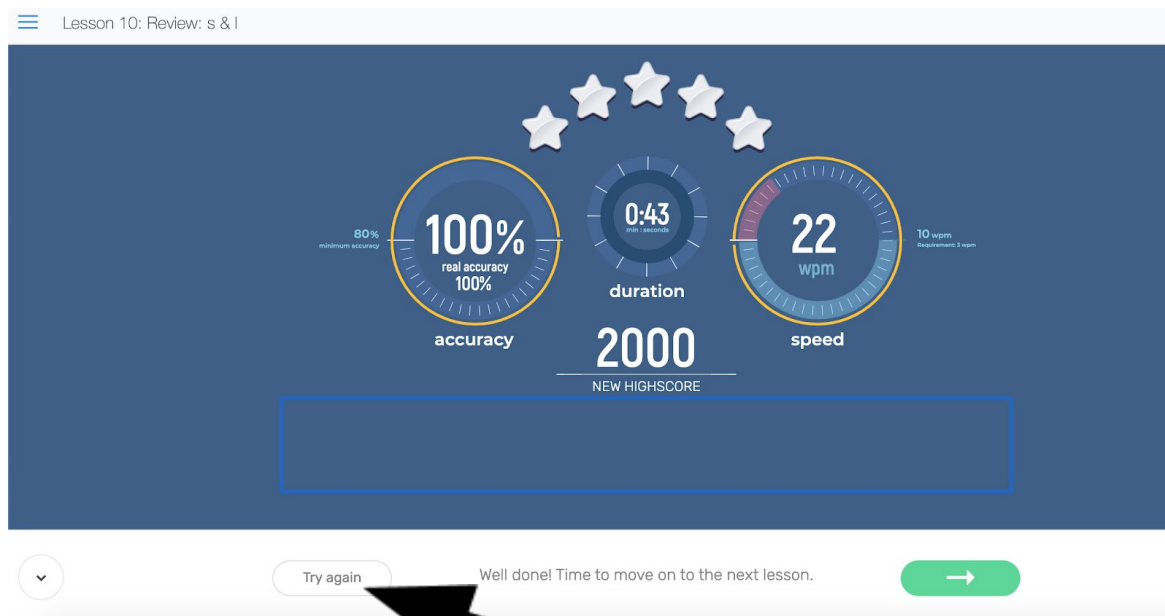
Lesson 10: Review: s & l

80%
minimum accuracy

100%
real accuracy
100%

accuracy

0:43
min : seconds

duration

22
wpm

speed

10 wpm
Requirement: 3 wpm

2000
NEW HIGHSCORE

Try again

Well done! Time to move on to the next lesson.